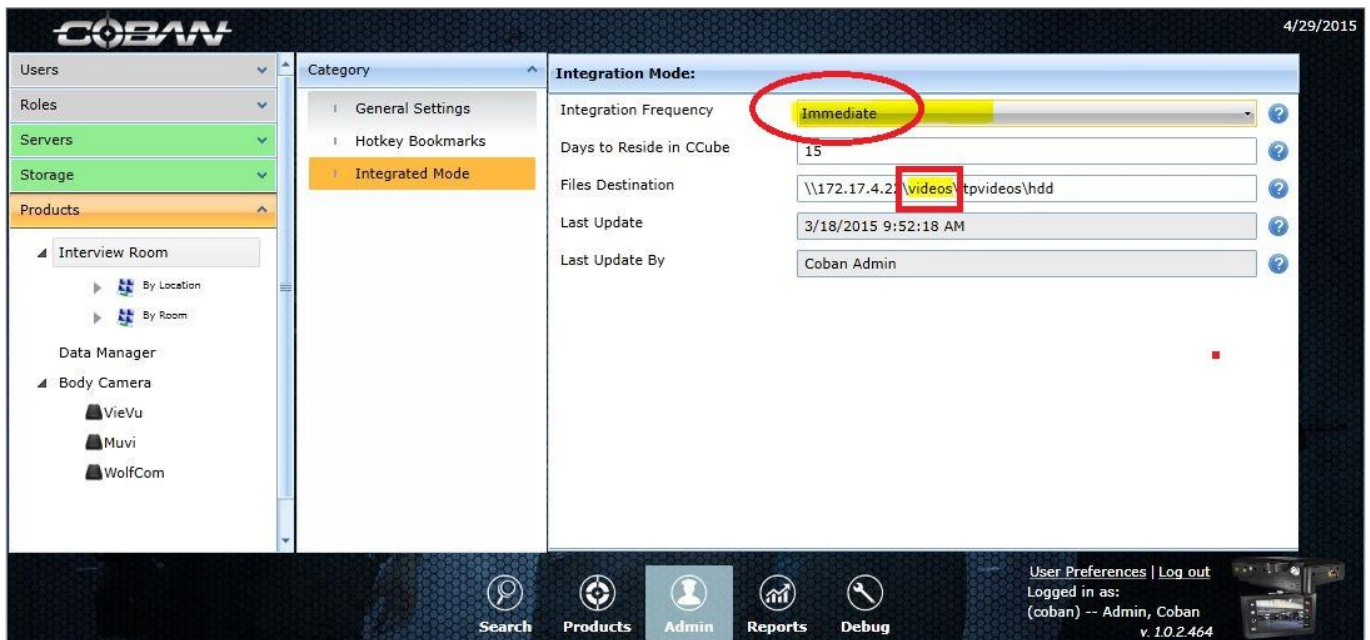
COBAN

4/29/2015

Users
Roles
Servers
Storage
Products

Interview Room
By Location
By Room
Data Manager
Body Camera
VieVu
Muvi
WolfCom

Category
General Settings
Hotkey Bookmarks
Integrated Mode

Integration Mode:

| | |
|---|---|
| Integration Frequency | Immediate |
| Days to Reside in CCube | 15 |
| Files Destination | \\172.17.4.2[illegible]\videos\tpvideos\hdd |
| Last Update | 3/18/2015 9:52:18 AM |
| Last Update By | Coban Admin |

Search
Products
Admin
Reports
Debug

User Preferences | Log out
Logged in as:
(coban) -- Admin, Coban
v. 1.0.2.464